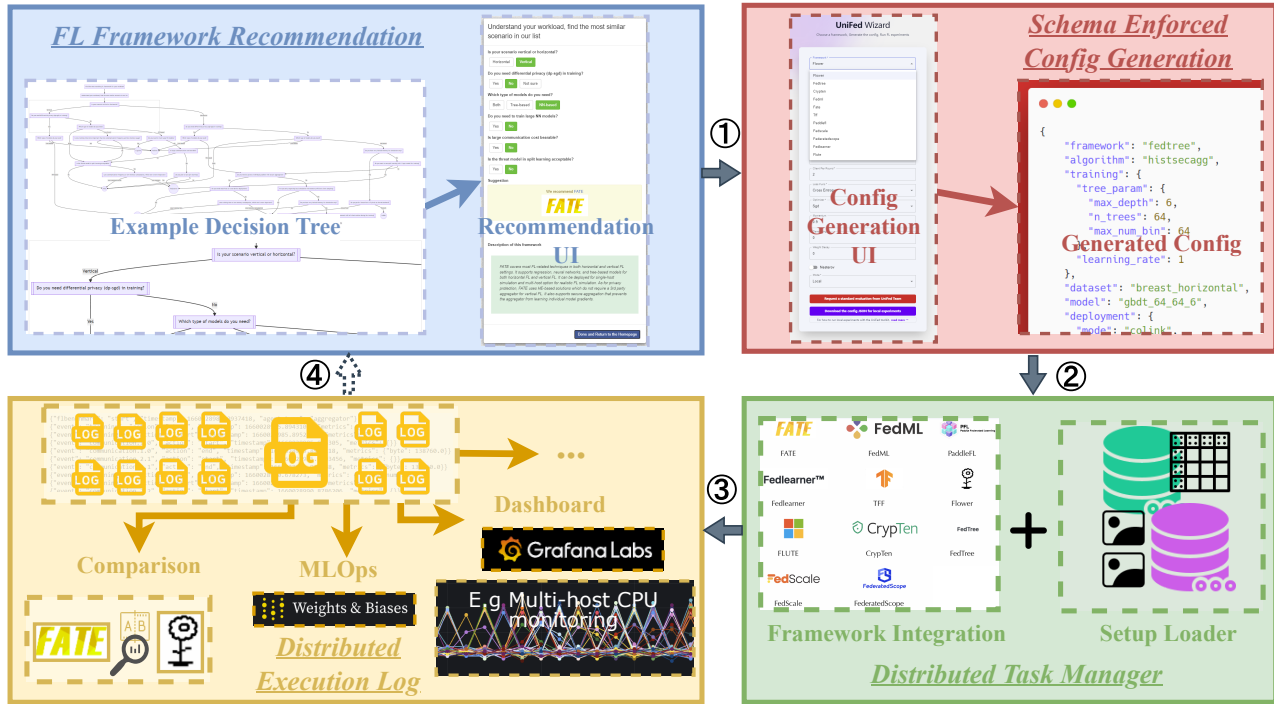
FL Framework Recommendation

Example Decision Tree

Is your scenario vertical or horizontal?

Vertical

Do you need differential privacy (dp-sgd) in training?

No

Which type of models do you need?

Understand your workload, find the most similar scenario in our list

Is your scenario vertical or horizontal?

Horizontal Vertical

Do you need differential privacy (dp-sgd) in training?

Yes No Not sure

Which type of models do you need?

Both Tree-based NN-based

Do you need to train large NN models?

Yes No

Is large communication cost bearable?

Yes No

Is the threat model in split learning acceptable?

Yes No

Suggestion

We recommend FATE

FATE

Recommendation UI

Description of this framework

Done and Return to the Homepage

①

UniFed Wizard

Flower
Flower
FedAvg
Crypten
FedAI
Fate
TFF
FedML
Fedscale
FederatedScope
Fedlearner
Flute

Config Generation UI

Schema Enforced Config Generation

{
"framework": "fedtree",
"algorithm": "histsecagg",
"training": {
"tree_param": {
"max_depth": 6,
"n_trees": 64,
"max_num_bin": 64

Generated Config

"learning_rate": 1
},
"dataset": "breast_horizontal",
"model": "gbdt_64_64_6",
"deployment": {
"mode": "colink"

②

④

LOG LOG LOG LOG LOG LOG LOG LOG LOG LOG LOG LOG LOG LOG LOG LOG LOG

...

Dashboard

Grafana Labs

E.g Multi-host CPU monitoring

Comparison

FATE

A B

MLOps

Weights & Biases

Distributed Execution Log

③

FATE FATE
FedML FedML
PaddleFL
Fedlearner™ Fedlearner
TFF
Flower
FLUTE
CrypTen CrypTen
FedTree FedTree
FedScale FedScale
FederatedScope FederatedScope

+

Framework Integration

Setup Loader

Distributed Task Manager